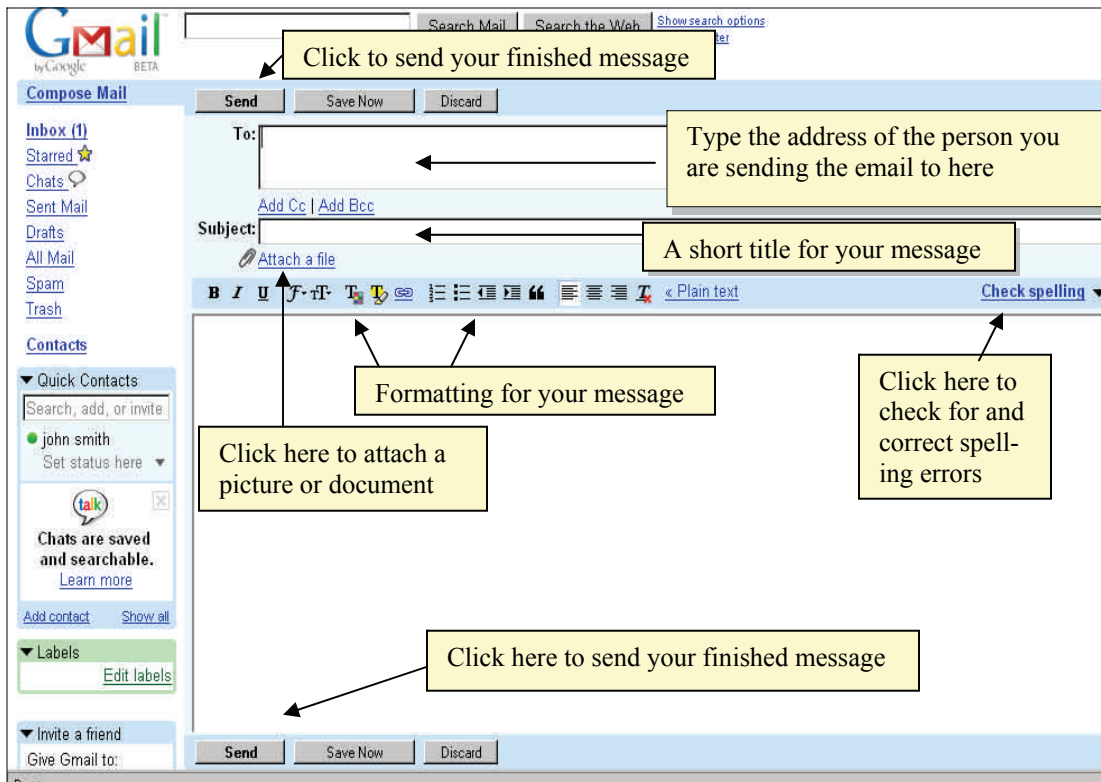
Gmail by Google BETA

Search Mail | Search the Web | Show search options

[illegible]ter

Click to send your finished message

Compose Mail

Send | Save Now | Discard

Inbox (1)
Starred
Chats
Sent Mail
Drafts
All Mail
Spam
Trash

Contacts

To:

Type the address of the person you are sending the email to here

Add Cc | Add Bcc

Subject:

A short title for your message

Attach a file

B I U « Plain text

Check spelling

Formatting for your message

Click here to check for and correct spelling errors

Quick Contacts

Search, add, or invite

john smith

Set status here

Click here to attach a picture or document

talk

Chats are saved and searchable.
Learn more

Add contact    Show all

Labels

Edit labels

Click here to send your finished message

Invite a friend

Give Gmail to:

Send | Save Now | Discard